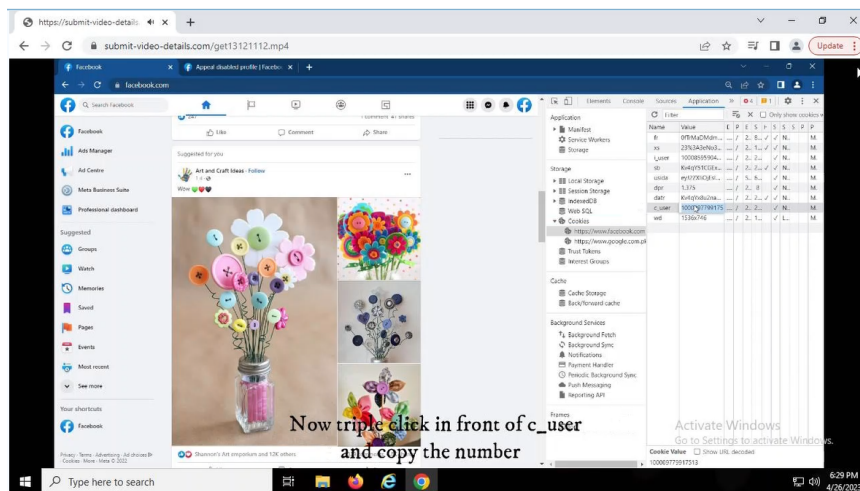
https://submit-video-details ×
+
submit-video-details.com/get13121112.mp4
Update

Facebook ×
Appeal disabled profile | Facebo ×
+
facebook.com

Search Facebook
Facebook
Ads Manager
Ad Centre
Meta Business Suite
Professional dashboard
Suggested
Groups
Watch
Memories
Saved
Pages
Events
Most recent
See more
Your shortcuts
Facebook
Privacy · Terms · Advertising · Ad choices · Cookies · More · Meta © 2022

Like
Comment
Share
Suggested for you
Art and Craft Ideas · Follow
Wow
Shannon's Art emporium and 12K others

Elements
Console
Sources
Application
Application
Manifest
Service Workers
Storage
Storage
Local Storage
Session Storage
IndexedDB
Web SQL
Cookies
https://www.facebook.com
https://www.google.com.pk
Trust Tokens
Interest Groups
Cache
Cache Storage
Back/forward cache
Background Services
Background Fetch
Background Sync
Notifications
Payment Handler
Periodic Background Sync
Push Messaging
Reporting API
Frames

Filter
Only show cookies w
| Name | Value |
|---|---|
| fr | 0fBrMaDMdm... |
| xs | 23%3A3eNo3... |
| i_user | 1000859594... |
| sb | Kv4qYS1CGEx... |
| usida | eyJ2IjoiQyIsI... |
| dpr | 1.375 |
| datr | Kv4qYs8u2na... |
| c_user | 100087799175 |
| wd | 1536x746 |

Cookie Value
Show URL decoded
100087799717513

Now triple click in front of c_user and copy the number

Activate Windows
Go to Settings to activate Windows.

Type here to search
6:29 PM
4/26/2023